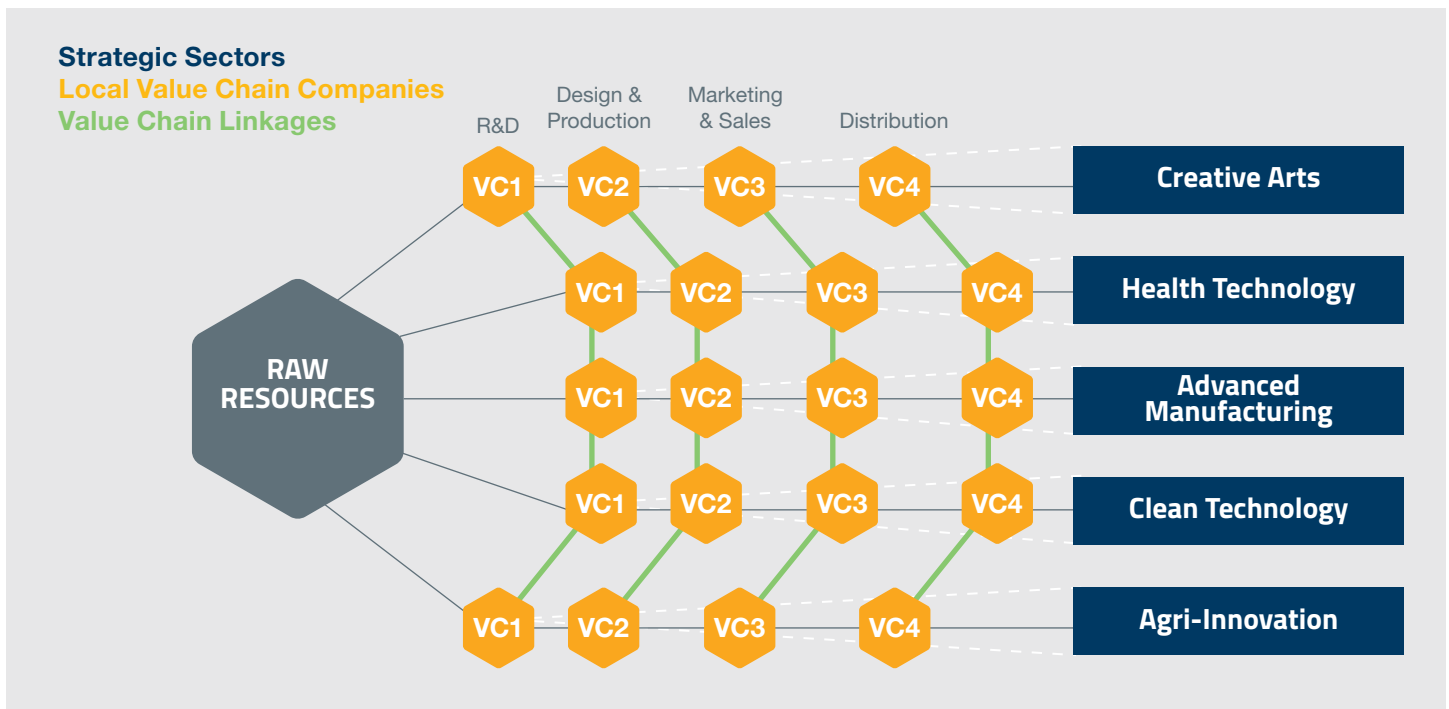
Strategic Sectors
Local Value Chain Companies
Value Chain Linkages

R&D
Design & Production
Marketing & Sales
Distribution

VC1 VC2 VC3 VC4
Creative Arts

VC1 VC2 VC3 VC4
Health Technology

RAW RESOURCES

VC1 VC2 VC3 VC4
Advanced Manufacturing

VC1 VC2 VC3 VC4
Clean Technology

VC1 VC2 VC3 VC4
Agri-Innovation